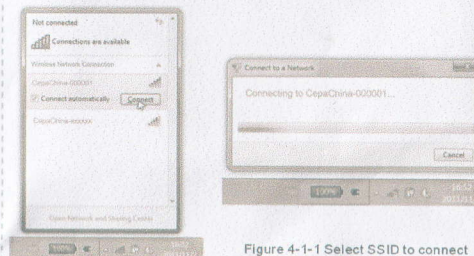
Not connected

Connections are available

Wireless Network Connection

CepaChina-000001

Connect automatically

Connect

CepaChina-xxxxxx

Open Network and Sharing Center

Connect to a Network

Connecting to CepaChina-000001...

Cancel

Figure 4-1-1 Select SSID to connect